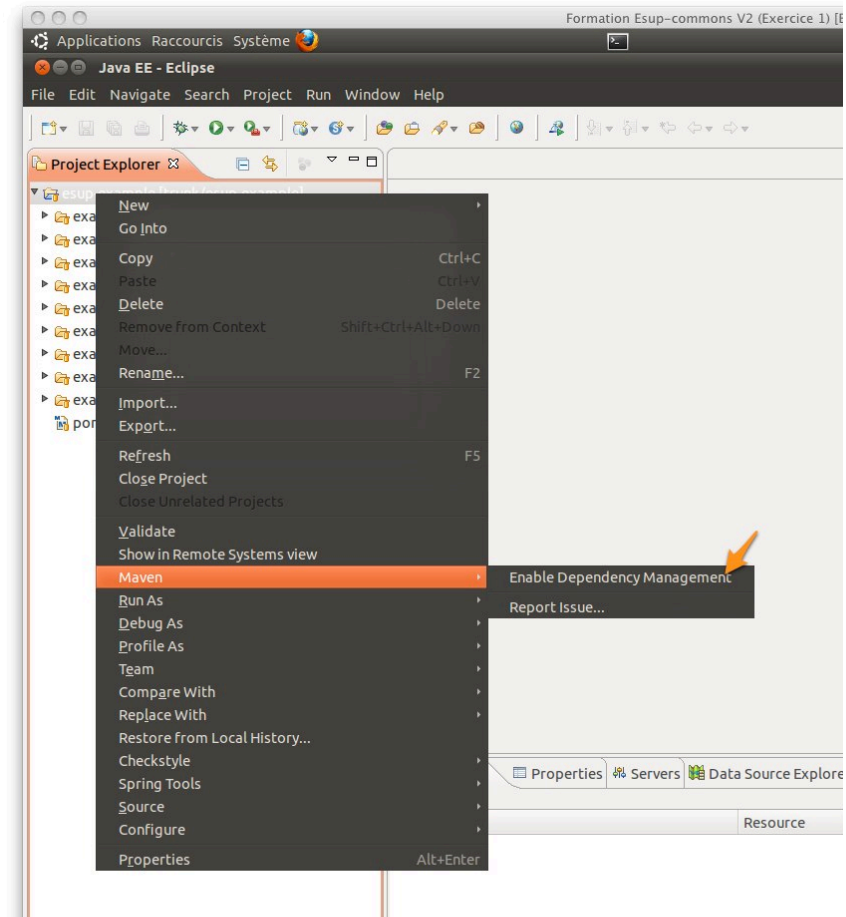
Formation Esup-commons V2 (Exercice 1) [E

Applications Raccourcis Système

Java EE - Eclipse

File Edit Navigate Search Project Run Window Help

Project Explorer

esup-example [trunk/esup-example]

exa
exa
exa
exa
exa
exa
exa
exa
exa
pom

New
Go Into
Copy Ctrl+C
Paste Ctrl+V
Delete Delete
Remove from Context Shift+Ctrl+Alt+Down
Move...
Rename... F2
Import...
Export...
Refresh F5
Close Project
Close Unrelated Projects
Validate
Show in Remote Systems view
Maven
Run As
Debug As
Profile As
Team
Compare With
Replace With
Restore from Local History...
Checkstyle
Spring Tools
Source
Configure
Properties Alt+Enter

Enable Dependency Management
Report Issue...

Properties Servers Data Source Explore

Resource